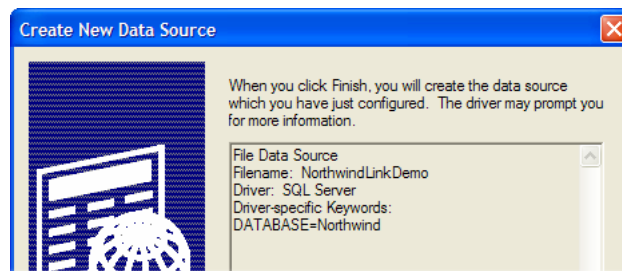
Create New Data Source

When you click Finish, you will create the data source which you have just configured. The driver may prompt you for more information.

File Data Source
Filename: NorthwindLinkDemo
Driver: SQL Server
Driver-specific Keywords:
DATABASE=Northwind